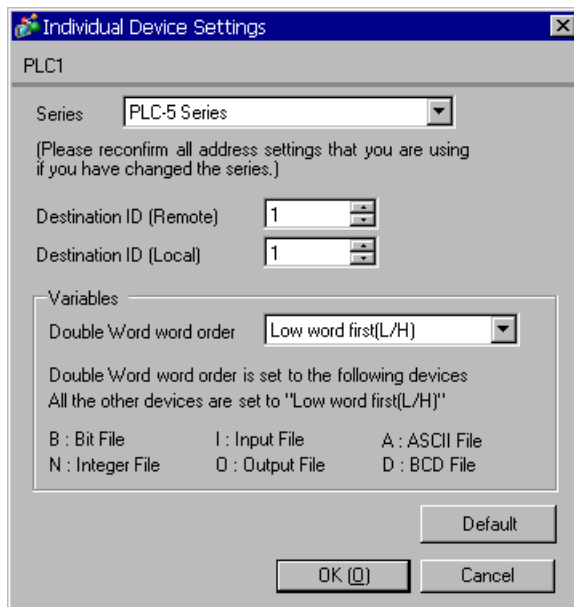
Individual Device Settings

PLC1

Series PLC-5 Series

(Please reconfirm all address settings that you are using if you have changed the series.)

Destination ID (Remote) 1

Destination ID (Local) 1

Variables

Double Word word order Low word first(L/H)

Double Word word order is set to the following devices
All the other devices are set to "Low word first(L/H)"

B : Bit File I : Input File A : ASCII File
N : Integer File O : Output File D : BCD File

Default

OK (O) Cancel